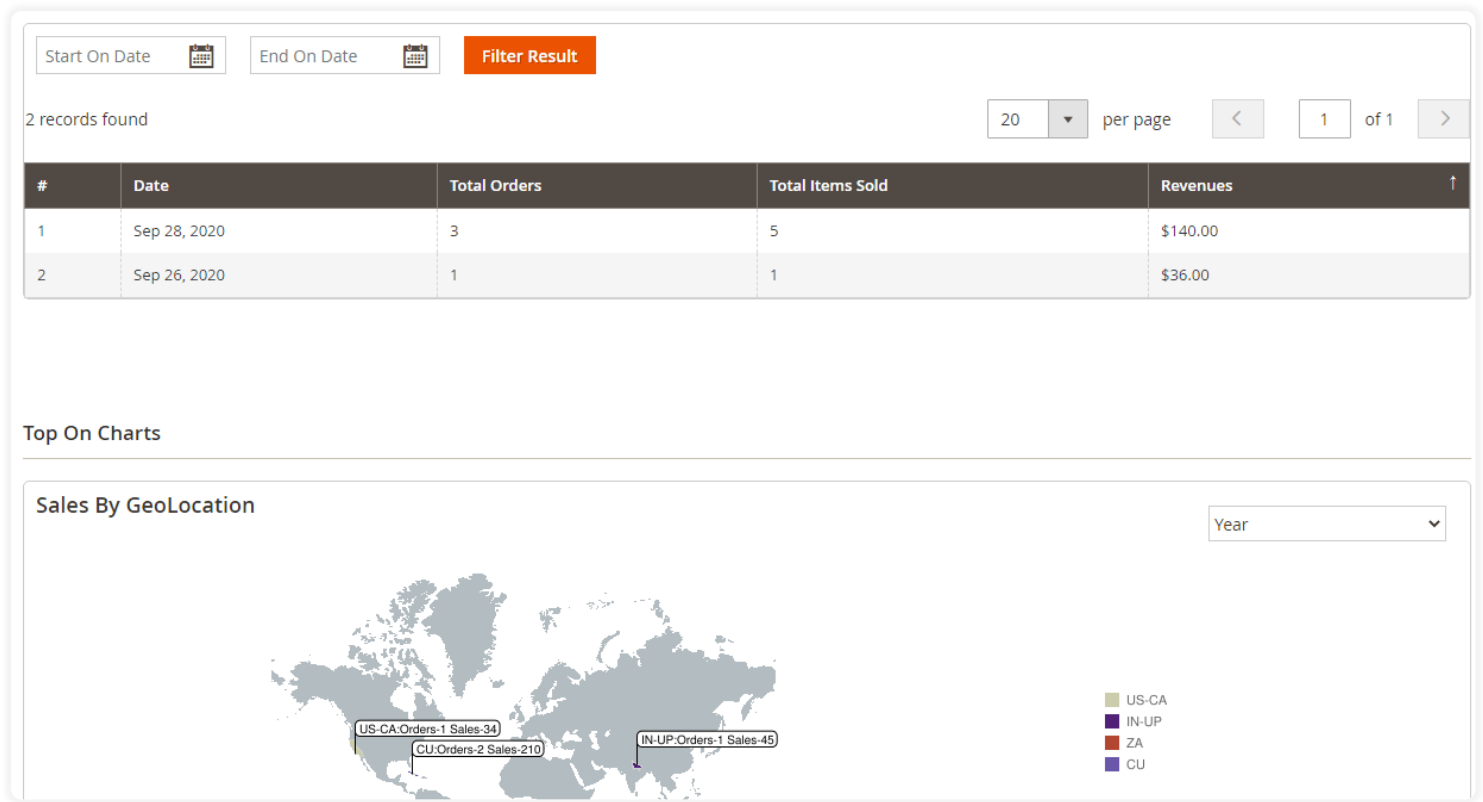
Start On Date

End On Date

Filter Result

2 records found

20 per page

1 of 1

| # | Date | Total Orders | Total Items Sold | Revenues ↑ |
|---|---|---|---|---|
| 1 | Sep 28, 2020 | 3 | 5 | $140.00 |
| 2 | Sep 26, 2020 | 1 | 1 | $36.00 |

Top On Charts

Sales By GeoLocation

Year

US-CA:Orders-1 Sales-34
CU:Orders-2 Sales-210
IN-UP:Orders-1 Sales-45

US-CA
IN-UP
ZA
CU